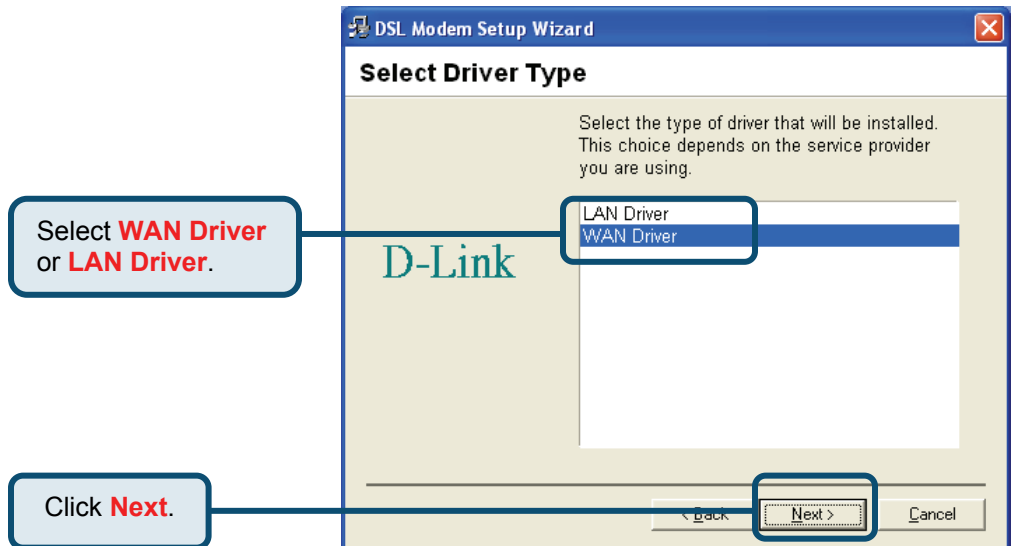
DSL Modem Setup Wizard

Select Driver Type

Select the type of driver that will be installed. This choice depends on the service provider you are using.

LAN Driver
WAN Driver

D-Link

Select **WAN Driver** or **LAN Driver**.

Click **Next**.

< Back

Next >

Cancel